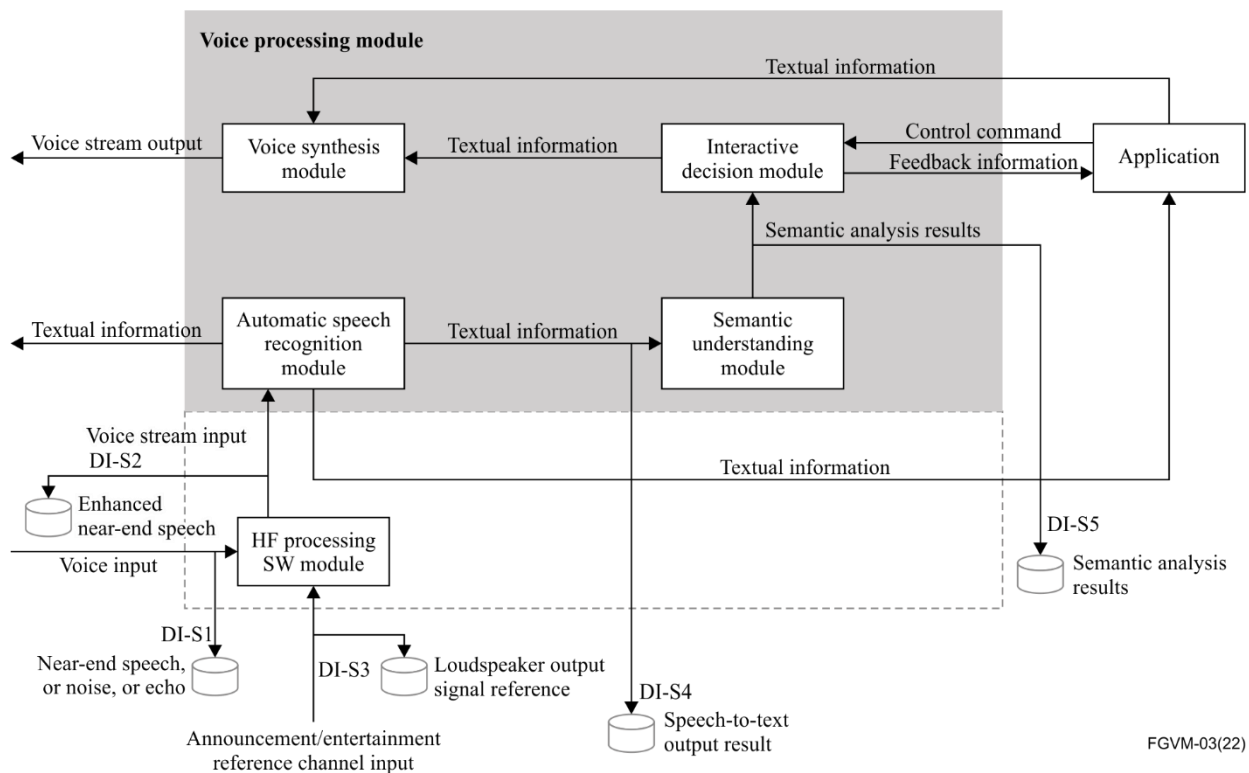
Voice processing module

Textual information

Voice stream output

Voice synthesis module

Textual information

Interactive decision module

Control command

Feedback information

Application

Semantic analysis results

Textual information

Automatic speech recognition module

Textual information

Semantic understanding module

Voice stream input

DI-S2

Textual information

Enhanced near-end speech

HF processing SW module

Voice input

DI-S5

Semantic analysis results

DI-S1

Near-end speech, or noise, or echo

DI-S3

Loudspeaker output signal reference

DI-S4

Speech-to-text output result

Announcement/entertainment reference channel input

FGVM-03(22)